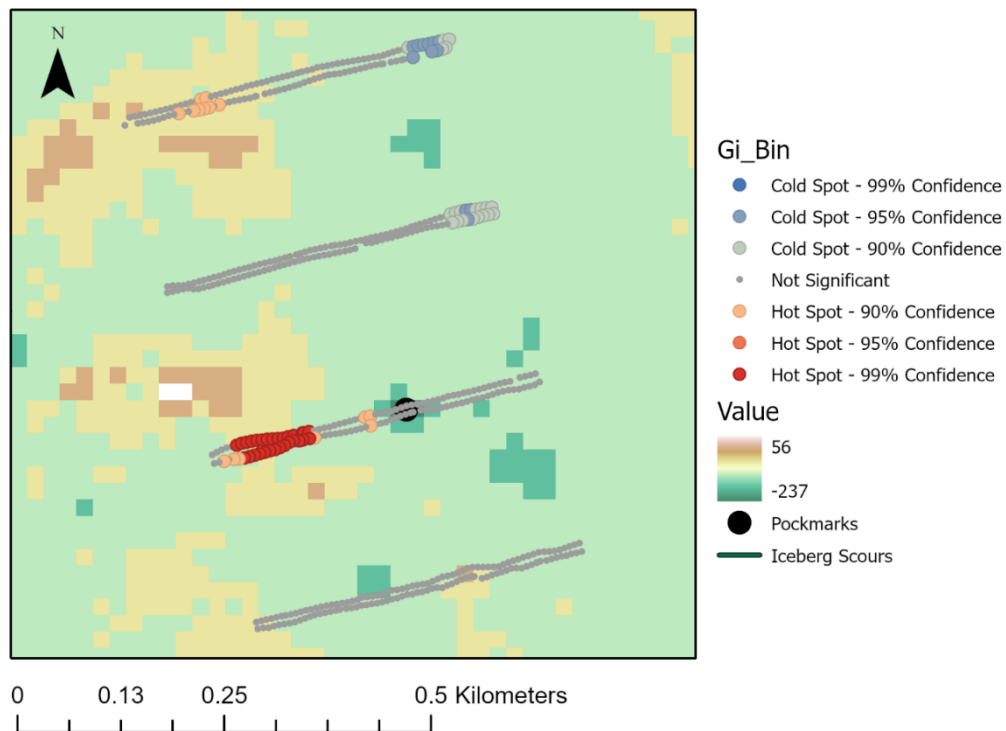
N

Gi_Bin
Cold Spot - 99% Confidence
Cold Spot - 95% Confidence
Cold Spot - 90% Confidence
Not Significant
Hot Spot - 90% Confidence
Hot Spot - 95% Confidence
Hot Spot - 99% Confidence

Value
56
-237

Pockmarks
Iceberg Scours

0 0.13 0.25 0.5 Kilometers